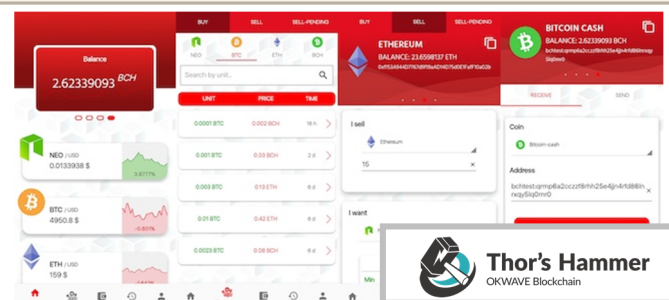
Balance
2.62339093 BCH

NEO / USD
0.0133938 $
3.6771%

BTC / USD
4950.8 $
-0.601%

ETH / USD
159 $

BUY
SELL
SELL-PENDING

NEO
BTC
ETH
BCH

Search by unit...

UNIT
PRICE
TIME

0.0001 BTC
0.002 BCH
18 h

0.001 BTC
0.03 BCH
2 d

0.003 BTC
0.13 ETH
6 d

0.01 BTC
0.42 ETH
6 d

0.0023 BTC
0.02 BCH
6 d

BUY
SELL
SELL-PENDING

ETHEREUM
BALANCE: 23.6598137 ETH
0x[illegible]

I sell
Ethereum
15

I want

Min

BITCOIN CASH
BALANCE: 2.62339093 BCH
bchtest:qrmp6a2cczzf8rhh25e4jn4rfd88lnrxqy5lq0rrr0

RECEIVE
SEND

Coin
Bitcoin cash

Address
bchtest:qrmp6a2cczzf8rhh25e4jn4rfd88lnrxqy5lq0rrr0

Thor's Hammer
OKWAVE Blockchain